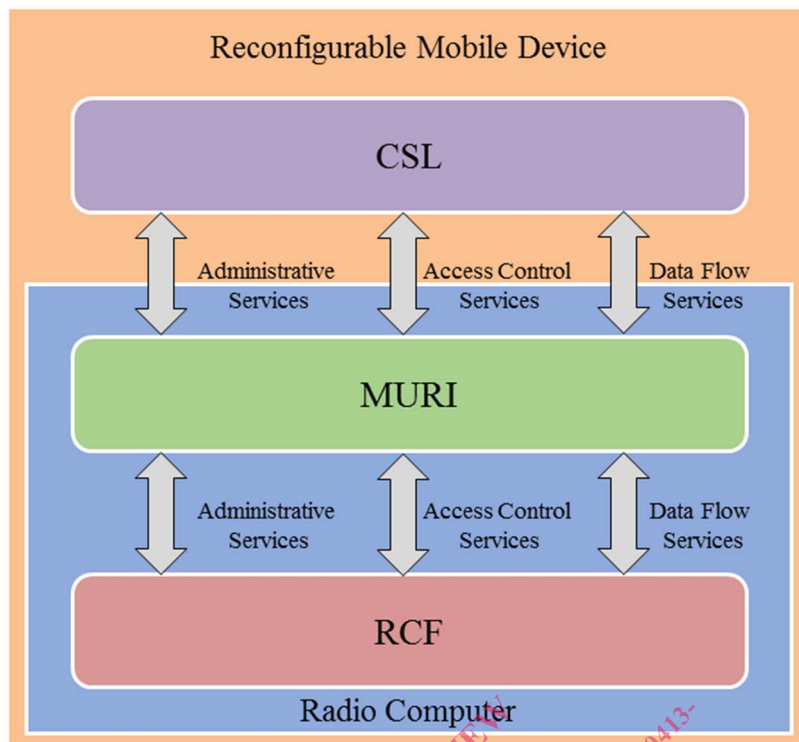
Reconfigurable Mobile Device

CSL

Administrative Services

Access Control Services

Data Flow Services

MURI

Administrative Services

Access Control Services

Data Flow Services

RCF

Radio Computer

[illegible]